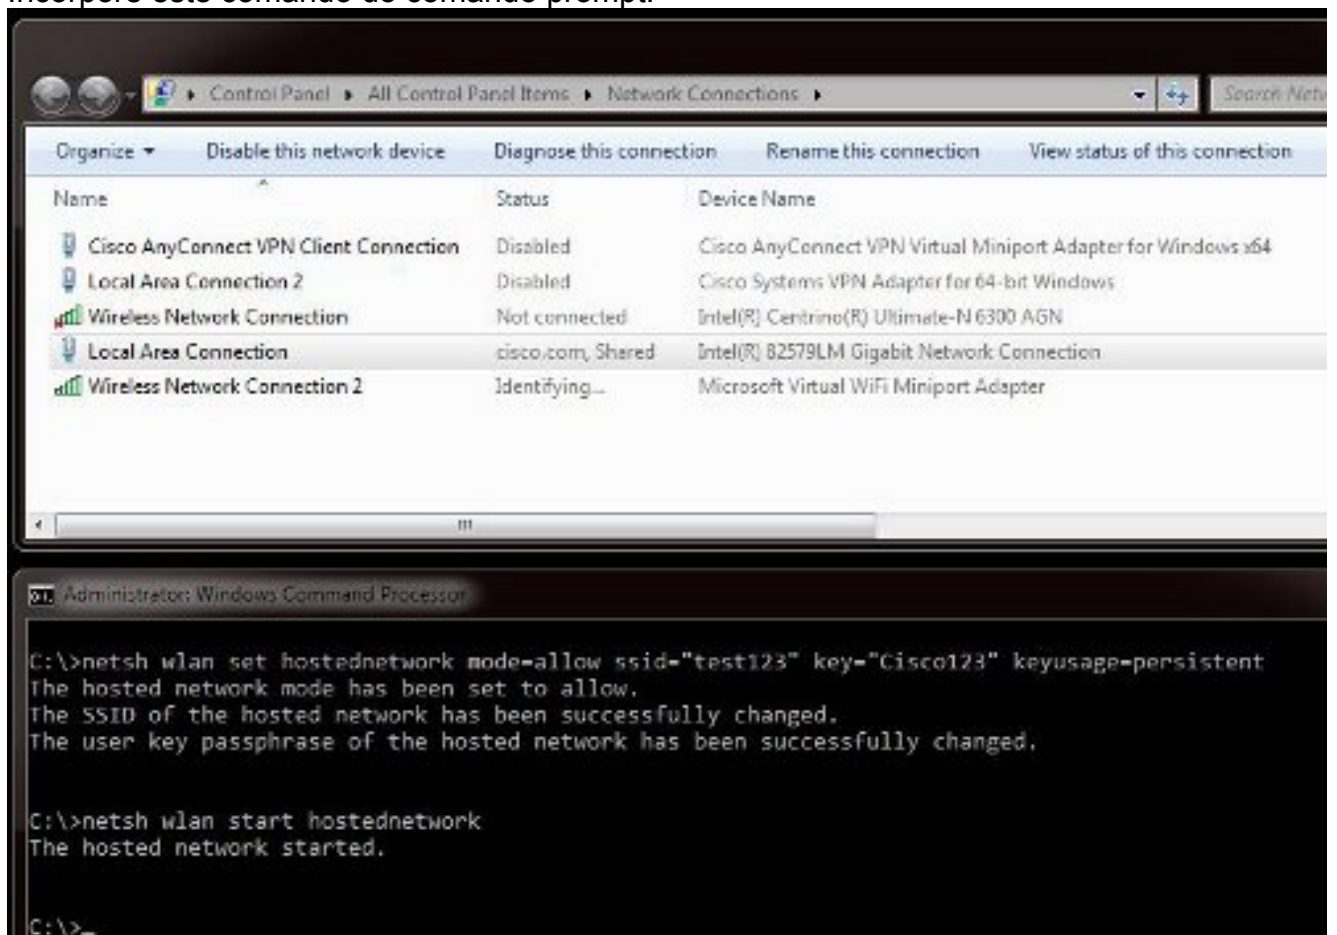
Control Panel ▸ All Control Panel Items ▸ Network Connections ▸

Search Netw

Organize ▾ Disable this network device Diagnose this connection Rename this connection View status of this connection

| Name | Status | Device Name |
|---|---|---|
| Cisco AnyConnect VPN Client Connection | Disabled | Cisco AnyConnect VPN Virtual Miniport Adapter for Windows x64 |
| Local Area Connection 2 | Disabled | Cisco Systems VPN Adapter for 64-bit Windows |
| Wireless Network Connection | Not connected | Intel(R) Centrino(R) Ultimate-N 6300 AGN |
| Local Area Connection | cisco.com, Shared | Intel(R) 82579LM Gigabit Network Connection |
| Wireless Network Connection 2 | Identifying... | Microsoft Virtual WiFi Miniport Adapter |

Administrator: Windows Command Processor

C:\>netsh wlan set hostednetwork mode=allow ssid="test123" key="Cisco123" keyusage=persistent
The hosted network mode has been set to allow.
The SSID of the hosted network has been successfully changed.
The user key passphrase of the hosted network has been successfully changed.

C:\>netsh wlan start hostednetwork
The hosted network started.

C:\>_